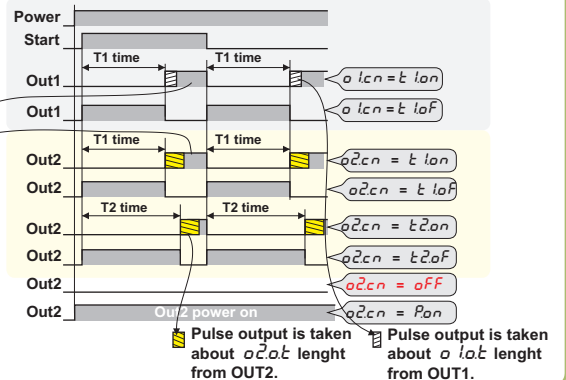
Power
Start
T1 time
T1 time
Out1
o 1.cn = t 1.on
Out1
o 1.cn = t 1.oF
T1 time
T1 time
Out2
o2.cn = t 1.on
Out2
o2.cn = t 1.oF
T2 time
T2 time
Out2
o2.cn = t2.on
Out2
o2.cn = t2.oF
Out2
o2.cn = oFF
Out2
Out2 power on
o2.cn = P.on
Pulse output is taken about o2.o.t lenght from OUT2.
Pulse output is taken about o 1.o.t lenght from OUT1.